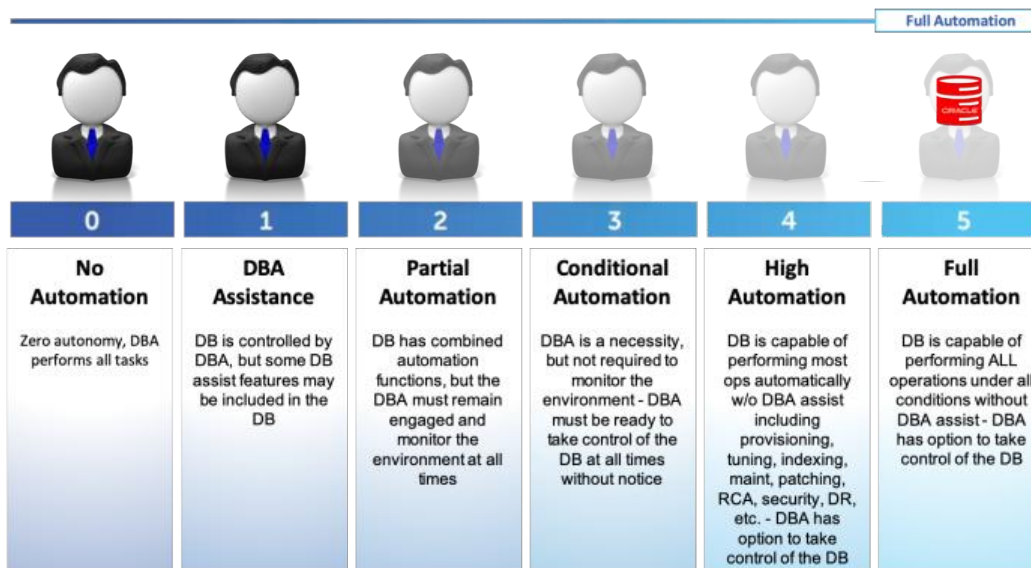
Full Automation

ORACLE

0

1

2

3

4

5

No Automation

Zero autonomy, DBA performs all tasks

DBA Assistance

DB is controlled by DBA, but some DB assist features may be included in the DB

Partial Automation

DB has combined automation functions, but the DBA must remain engaged and monitor the environment at all times

Conditional Automation

DBA is a necessity, but not required to monitor the environment - DBA must be ready to take control of the DB at all times without notice

High Automation

DB is capable of performing most ops automatically w/o DBA assist including provisioning, tuning, indexing, maint, patching, RCA, security, DR, etc. - DBA has option to take control of the DB

Full Automation

DB is capable of performing ALL operations under all conditions without DBA assist - DBA has option to take control of the DB